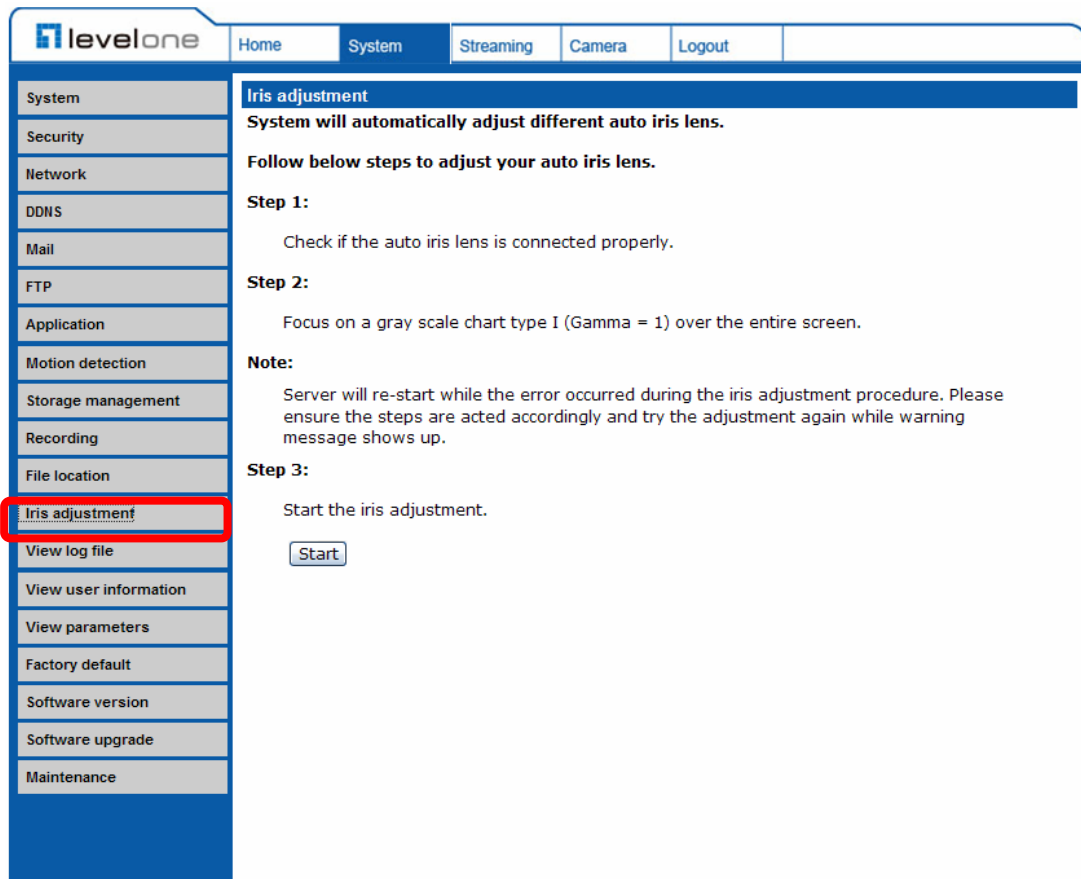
levelone

Home
System
Streaming
Camera
Logout

System
Security
Network
DDNS
Mail
FTP
Application
Motion detection
Storage management
Recording
File location
Iris adjustment
View log file
View user information
View parameters
Factory default
Software version
Software upgrade
Maintenance

Iris adjustment

System will automatically adjust different auto iris lens.

Follow below steps to adjust your auto iris lens.

Step 1:

Check if the auto iris lens is connected properly.

Step 2:

Focus on a gray scale chart type I (Gamma = 1) over the entire screen.

Note:

Server will re-start while the error occurred during the iris adjustment procedure. Please ensure the steps are acted accordingly and try the adjustment again while warning message shows up.

Step 3:

Start the iris adjustment.

Start